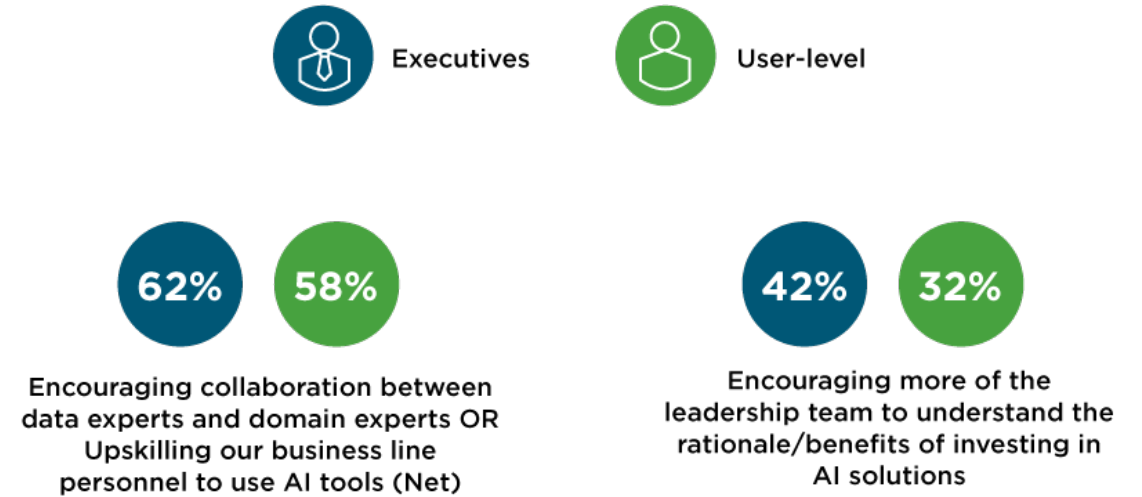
Executives

User-level

62%

58%

Encouraging collaboration between data experts and domain experts OR Upskilling our business line personnel to use AI tools (Net)

42%

32%

Encouraging more of the leadership team to understand the rationale/benefits of investing in AI solutions